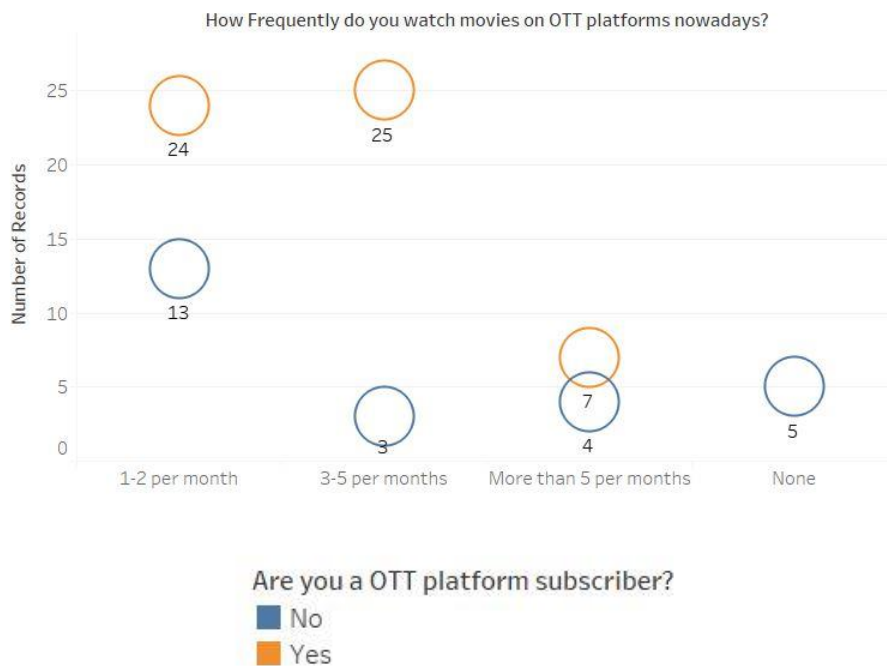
How Frequently do you watch movies on OTT platforms nowadays?

Number of Records

25
20
15
10
5
0

24
25
13
3
7
4
5

1-2 per month
3-5 per months
More than 5 per months
None

Are you a OTT platform subscriber?
No
Yes